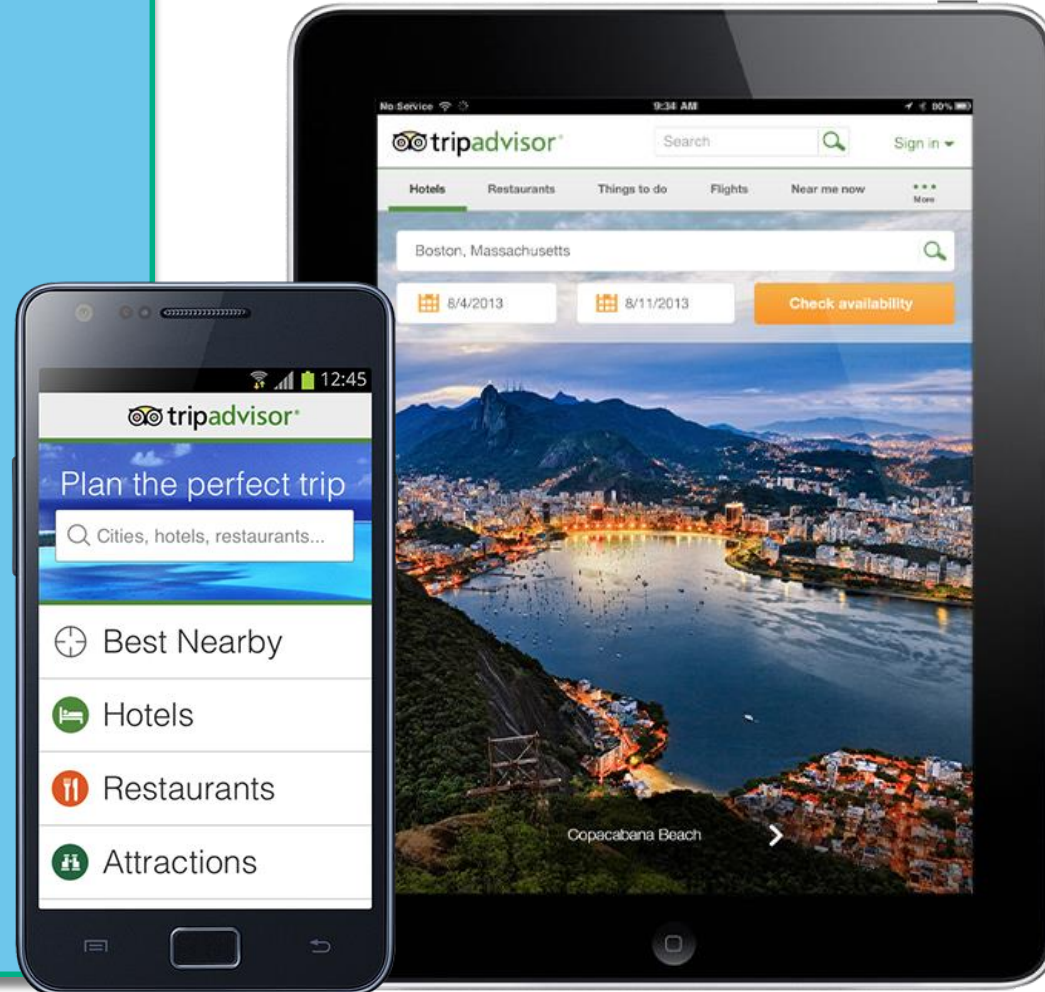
No Service 9:34 AM 80%

tripadvisor

Search

Sign in

Hotels Restaurants Things to do Flights Near me now More

Boston, Massachusetts

8/4/2013

8/11/2013

Check availability

Copacabana Beach

12:45

tripadvisor

Plan the perfect trip

Cities, hotels, restaurants...

Best Nearby

Hotels

Restaurants

Attractions